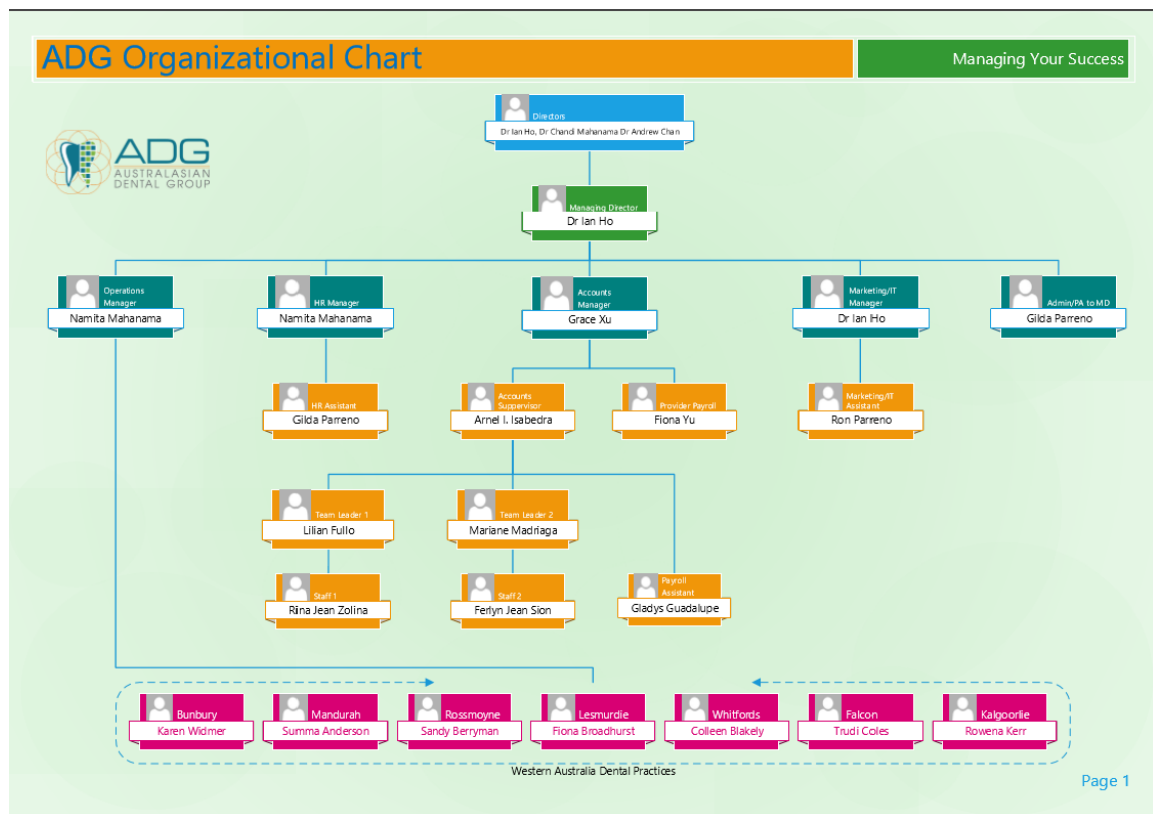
ADG Organizational Chart

Managing Your Success

ADG
AUSTRALASIAN
DENTAL GROUP

Directors
Dr Ian Ho, Dr Chandi Mahanama Dr Andrew Chan

Managing Director
Dr Ian Ho

Operations Manager
Namita Mahanama

HR Manager
Namita Mahanama

Accounts Manager
Grace Xu

Marketing/IT Manager
Dr Ian Ho

Admin/PA to MD
Gilda Parreno

HR Assistant
Gilda Parreno

Accounts Supervisor
Arnel I. Isabedra

Provider Payroll
Fiona Yu

Marketing/IT Assistant
Ron Parreno

Team Leader 1
Lilian Fullo

Team Leader 2
Mariane Madriaga

Staff 1
Riina Jean Zolina

Staff 2
Ferlyn Jean Sion

Payroll Assistant
Gladys Guadalupe

Bunbury
Karen Widmer

Mandurah
Summa Anderson

Rossmoyne
Sandy Berryman

Lesmurdie
Fiona Broadhurst

Whitfords
Colleen Blakely

Falcon
Trudi Coles

Kalgoorlie
Rowena Kerr

Western Australia Dental Practices

Page 1